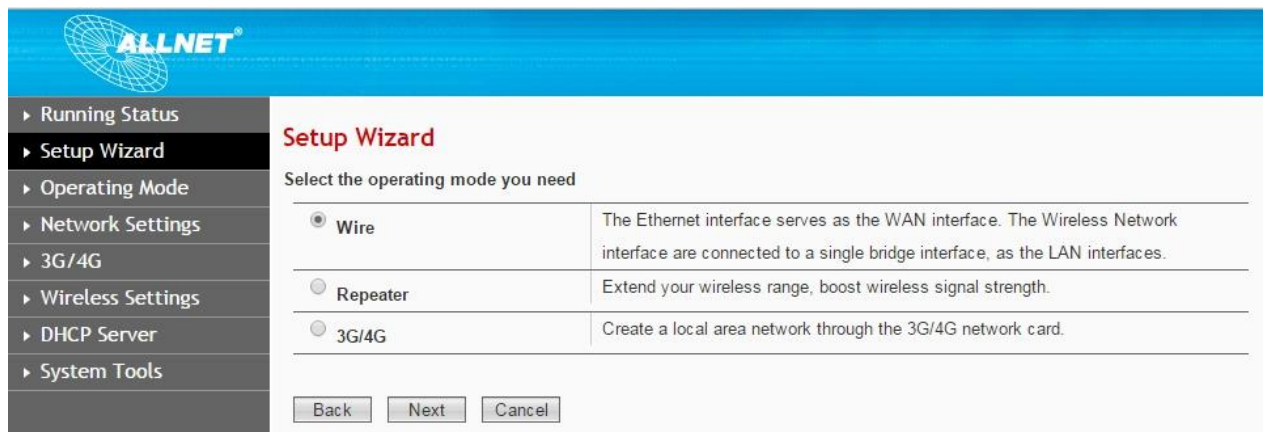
ALLNET®

Running Status
Setup Wizard
Operating Mode
Network Settings
3G/4G
Wireless Settings
DHCP Server
System Tools

Setup Wizard

Select the operating mode you need

| | |
|---|---|
| Wire | The Ethernet interface serves as the WAN interface. The Wireless Network interface are connected to a single bridge interface, as the LAN interfaces. |
| Repeater | Extend your wireless range, boost wireless signal strength. |
| 3G/4G | Create a local area network through the 3G/4G network card. |

Back Next Cancel